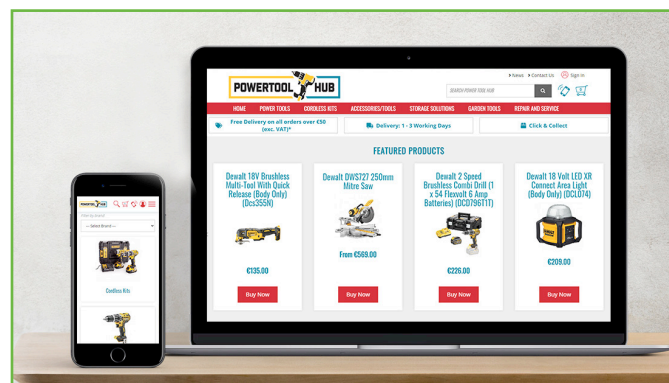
POWERTOOL HUB

> News > Contact Us Sign In

SEARCH POWER TOOL HUB

HOME POWER TOOLS CORDLESS KITS ACCESSORIES/TOOLS STORAGE SOLUTIONS GARDEN TOOLS REPAIR AND SERVICE

Free Delivery on all orders over €50 (exc. VAT)*

Delivery: 1 - 3 Working Days

Click & Collect

FEATURED PRODUCTS

Dewalt 18V Brushless Multi-Tool With Quick Release (Body Only) (Dcs355N)

€135.00

Buy Now

Dewalt DWS727 250mm Mitre Saw

From €569.00

Buy Now

Dewalt 2 Speed Brushless Combi Drill (1 x 54 Flexvolt 6 Amp Batteries) (DCD796T1T)

€226.00

Buy Now

Dewalt 18 Volt LED XR Connect Area Light (Body Only) (DCL074)

€209.00

Buy Now

POWERTOOL HUB

-- Select Brand --

Cordless Kits